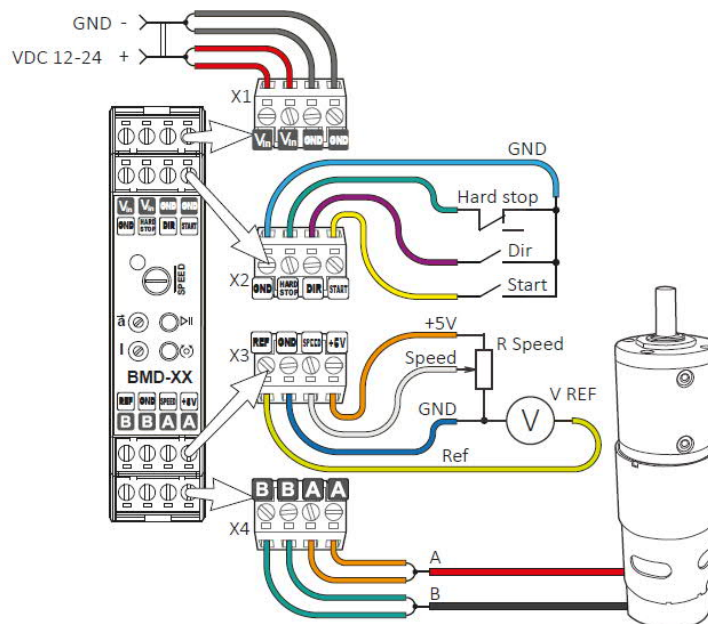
GND -

VDC 12-24 +

X1

$V_{in}$ $V_{in}$ GND GND

GND

Hard stop

X2

GND HARD STOP DIR START

Dir

Start

$V_{in}$ $V_{in}$ GND GND

GND HARD STOP DIR START

SPEED

BMD-XX

REF GND SPEED +5V

B B A A

X3

REF GND SPEED +5V

+5V

Speed

R Speed

GND

V REF

V

Ref

X4

B B A A

A

B